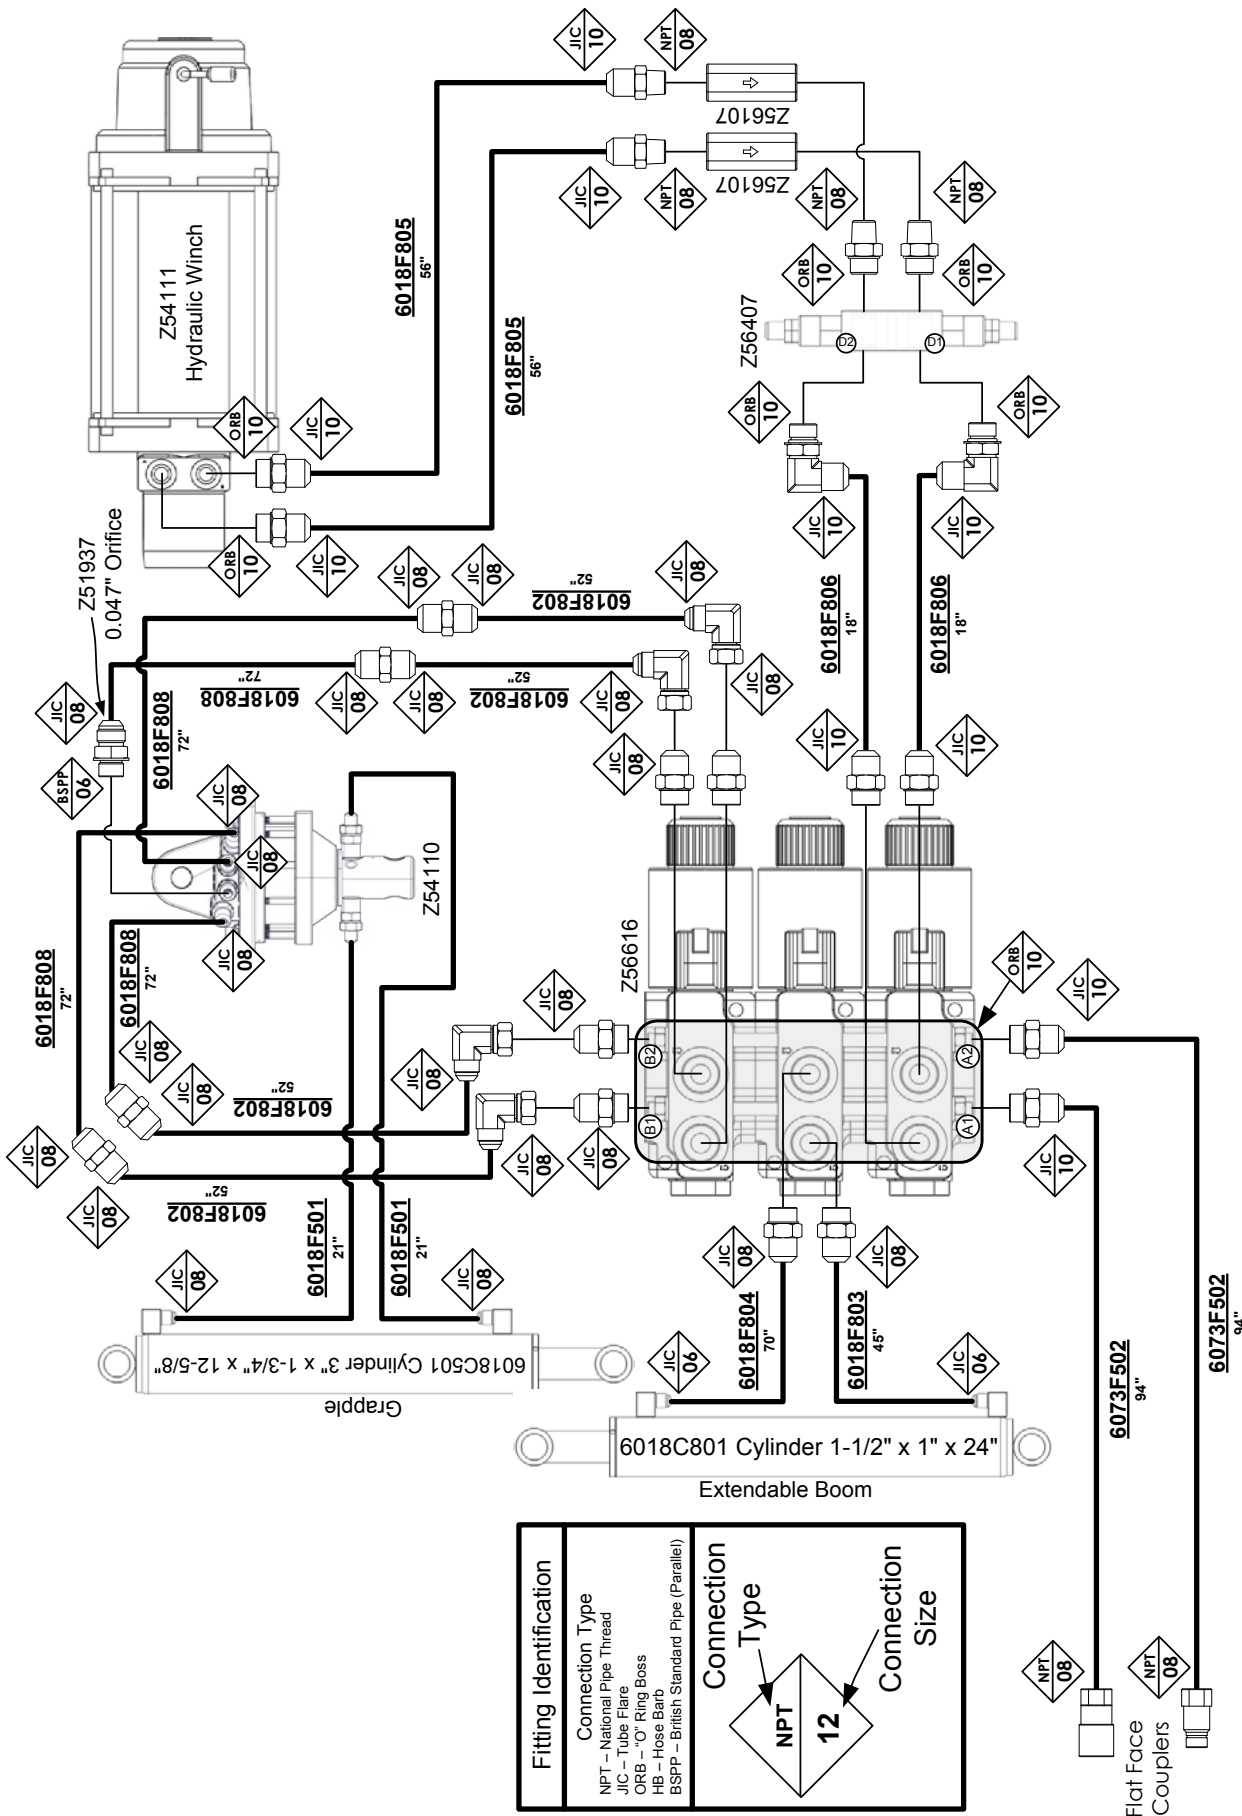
Z54111
Hydraulic Winch

6018F805
56"

6018F805
56"

JIC 10
NPT 08
Z56107
JIC 10
NPT 08
Z56107
NPT 08
NPT 08
ORB 10
ORB 10
Z56407
D2
D1
ORB 10
ORB 10
ORB 10
JIC 10
ORB 10
JIC 10
JIC 10
JIC 10

Z51937
0.047" Orifice

JIC 08
JIC 08
6018F802
52"
JIC 08
6018F808
72"
JIC 08
JIC 08
6018F802
52"
JIC 08
JIC 08
JIC 08
JIC 08
BSPP 06

6018F806
18"
6018F806
18"
JIC 10
JIC 10

6018F808
72"
JIC 08
JIC 08
Z54110
JIC 08

6018F808
72"
6018F808
72"
Z56616
ORB 10
JIC 10
JIC 08
JIC 08
JIC 08
6018F802
52"
JIC 08
B2
B1
A2
A1
JIC 08
JIC 08
JIC 10
JIC 08
6018F802
52"
JIC 08

6018F501
21"
6018F501
21"
JIC 08
JIC 08

JIC 08
JIC 08
6018F804
70"
6018F803
45"
JIC 06
JIC 06

6018C501 Cylinder 3" x 1-3/4" x 12-5/8"
Grapple

6018C801 Cylinder 1-1/2" x 1" x 24"
Extendable Boom

6073F502
94"
6073F502
94"

Fitting Identification
Connection Type
NPT – National Pipe Thread
JIC – Tube Flare
ORB – "O" Ring Boss
HB – Hose Barb
BSPP – British Standard Pipe (Parallel)
Connection Type
NPT
12
Connection Size

NPT 08
NPT 08
Flat Face Couplers